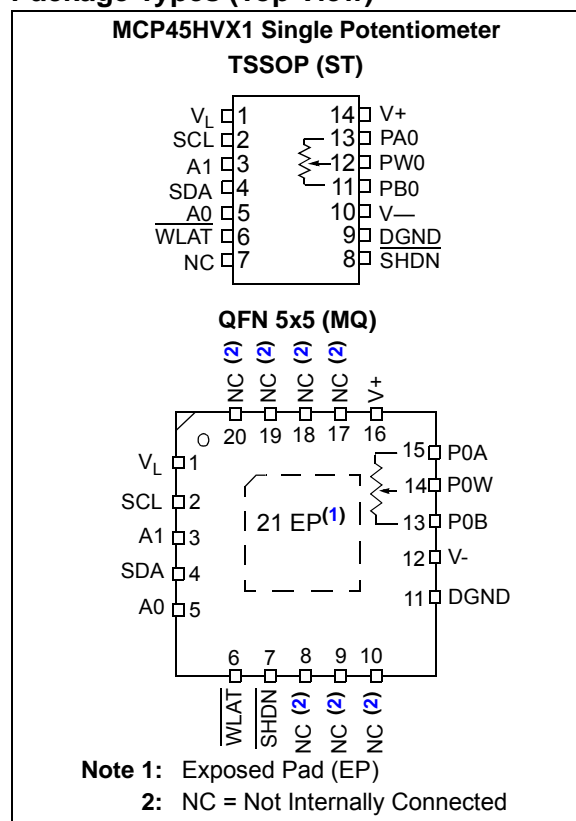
Package Types (Top View)

MCP45HVX1 Single Potentiometer

TSSOP (ST)

$V_L$ 1
SCL 2
A1 3
SDA 4
A0 5
$\overline{WLAT}$ 6
NC 7
14 V+
13 PA0
12 PW0
11 PB0
10 V—
9 DGND
8 $\overline{SHDN}$

QFN 5x5 (MQ)

NC (2) 20
NC (2) 19
NC (2) 18
NC (2) 17
V+ 16

$V_L$ 1
SCL 2
A1 3
SDA 4
A0 5

21 EP(1)

15 P0A
14 P0W
13 P0B
12 V-
11 DGND

6 $\overline{WLAT}$
7 $\overline{SHDN}$
8 NC (2)
9 NC (2)
10 NC (2)

Note 1: Exposed Pad (EP)
2: NC = Not Internally Connected